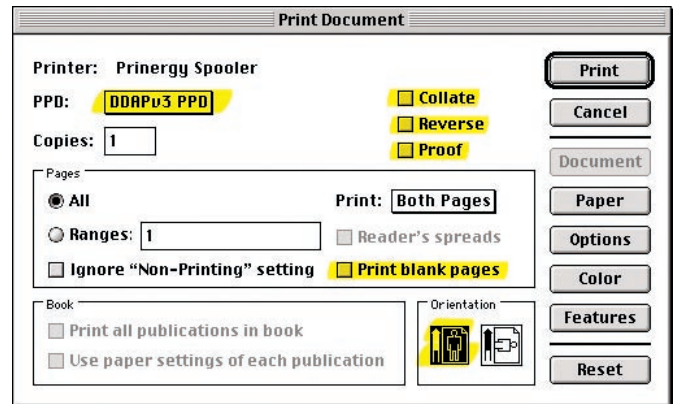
Print Document

Printer: Prinergy Spooler

PPD: DDAPv3 PPD

Copies: 1

Collate
Reverse
Proof

Print
Cancel
Document
Paper
Options
Color
Features
Reset

Pages
All
Ranges: 1
Ignore "Non-Printing" setting
Print: Both Pages
Reader's spreads
Print blank pages

Book
Print all publications in book
Use paper settings of each publication

Orientation